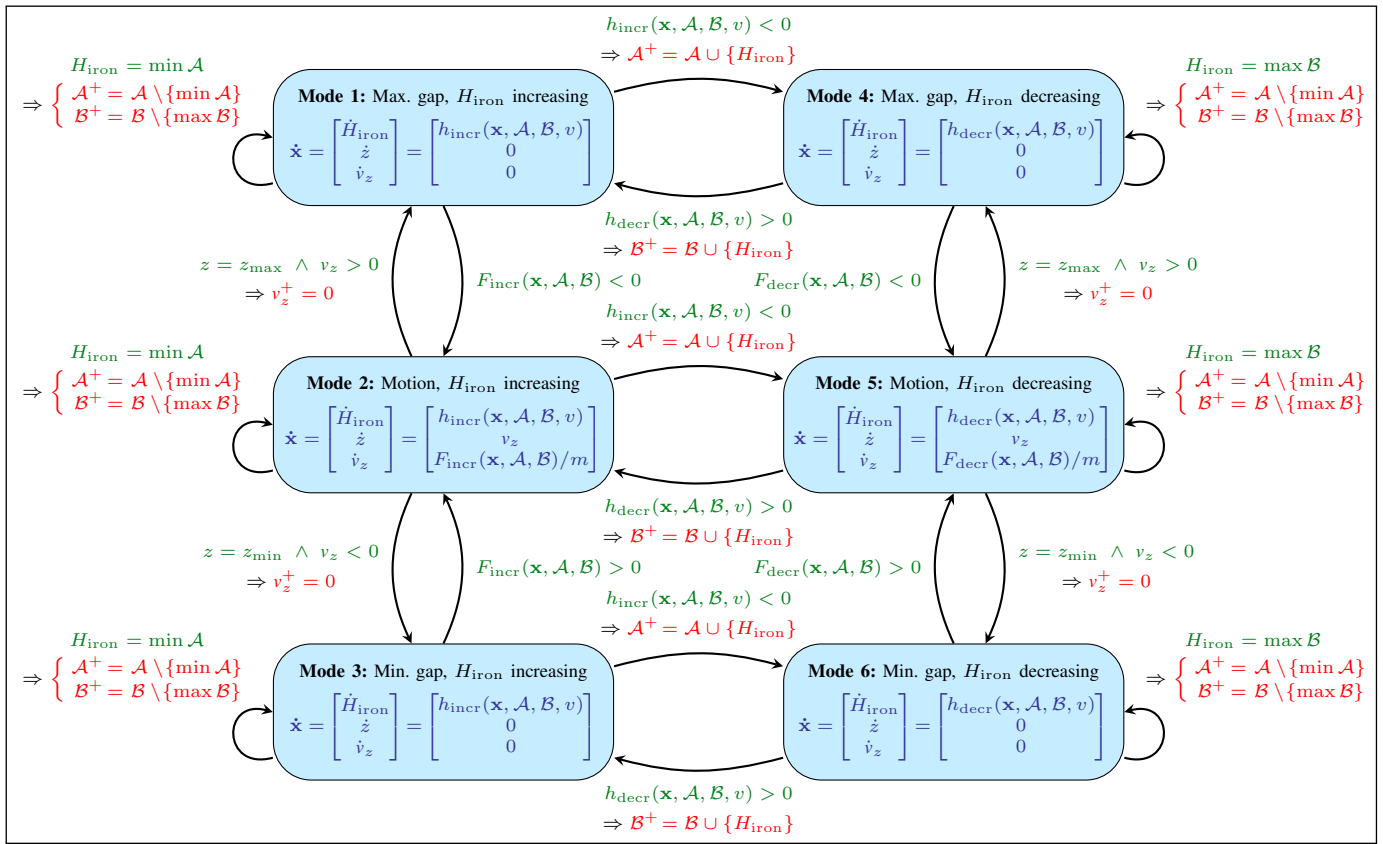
$h_{\text{incr}}(\mathbf{x}, \mathcal{A}, \mathcal{B}, v) < 0$
$\Rightarrow \mathcal{A}^+ = \mathcal{A} \cup \{H_{\text{iron}}\}$

$H_{\text{iron}} = \min \mathcal{A}$
$\Rightarrow \begin{cases} \mathcal{A}^+ = \mathcal{A} \setminus \{\min \mathcal{A}\} \\ \mathcal{B}^+ = \mathcal{B} \setminus \{\max \mathcal{B}\} \end{cases}$

**Mode 1:** Max. gap, $H_{\text{iron}}$ increasing
$\dot{\mathbf{x}} = \begin{bmatrix} \dot{H}_{\text{iron}} \\ \dot{z} \\ \dot{v}_z \end{bmatrix} = \begin{bmatrix} h_{\text{incr}}(\mathbf{x}, \mathcal{A}, \mathcal{B}, v) \\ 0 \\ 0 \end{bmatrix}$

**Mode 4:** Max. gap, $H_{\text{iron}}$ decreasing
$\dot{\mathbf{x}} = \begin{bmatrix} \dot{H}_{\text{iron}} \\ \dot{z} \\ \dot{v}_z \end{bmatrix} = \begin{bmatrix} h_{\text{decr}}(\mathbf{x}, \mathcal{A}, \mathcal{B}, v) \\ 0 \\ 0 \end{bmatrix}$

$H_{\text{iron}} = \max \mathcal{B}$
$\Rightarrow \begin{cases} \mathcal{A}^+ = \mathcal{A} \setminus \{\min \mathcal{A}\} \\ \mathcal{B}^+ = \mathcal{B} \setminus \{\max \mathcal{B}\} \end{cases}$

$h_{\text{decr}}(\mathbf{x}, \mathcal{A}, \mathcal{B}, v) > 0$
$\Rightarrow \mathcal{B}^+ = \mathcal{B} \cup \{H_{\text{iron}}\}$

$z = z_{\max} \ \wedge \ v_z > 0$
$\Rightarrow v_z^+ = 0$

$F_{\text{incr}}(\mathbf{x}, \mathcal{A}, \mathcal{B}) < 0$

$F_{\text{decr}}(\mathbf{x}, \mathcal{A}, \mathcal{B}) < 0$

$z = z_{\max} \ \wedge \ v_z > 0$
$\Rightarrow v_z^+ = 0$

$h_{\text{incr}}(\mathbf{x}, \mathcal{A}, \mathcal{B}, v) < 0$
$\Rightarrow \mathcal{A}^+ = \mathcal{A} \cup \{H_{\text{iron}}\}$

$H_{\text{iron}} = \min \mathcal{A}$
$\Rightarrow \begin{cases} \mathcal{A}^+ = \mathcal{A} \setminus \{\min \mathcal{A}\} \\ \mathcal{B}^+ = \mathcal{B} \setminus \{\max \mathcal{B}\} \end{cases}$

**Mode 2:** Motion, $H_{\text{iron}}$ increasing
$\dot{\mathbf{x}} = \begin{bmatrix} \dot{H}_{\text{iron}} \\ \dot{z} \\ \dot{v}_z \end{bmatrix} = \begin{bmatrix} h_{\text{incr}}(\mathbf{x}, \mathcal{A}, \mathcal{B}, v) \\ v_z \\ F_{\text{incr}}(\mathbf{x}, \mathcal{A}, \mathcal{B})/m \end{bmatrix}$

**Mode 5:** Motion, $H_{\text{iron}}$ decreasing
$\dot{\mathbf{x}} = \begin{bmatrix} \dot{H}_{\text{iron}} \\ \dot{z} \\ \dot{v}_z \end{bmatrix} = \begin{bmatrix} h_{\text{decr}}(\mathbf{x}, \mathcal{A}, \mathcal{B}, v) \\ v_z \\ F_{\text{decr}}(\mathbf{x}, \mathcal{A}, \mathcal{B})/m \end{bmatrix}$

$H_{\text{iron}} = \max \mathcal{B}$
$\Rightarrow \begin{cases} \mathcal{A}^+ = \mathcal{A} \setminus \{\min \mathcal{A}\} \\ \mathcal{B}^+ = \mathcal{B} \setminus \{\max \mathcal{B}\} \end{cases}$

$h_{\text{decr}}(\mathbf{x}, \mathcal{A}, \mathcal{B}, v) > 0$
$\Rightarrow \mathcal{B}^+ = \mathcal{B} \cup \{H_{\text{iron}}\}$

$z = z_{\min} \ \wedge \ v_z < 0$
$\Rightarrow v_z^+ = 0$

$F_{\text{incr}}(\mathbf{x}, \mathcal{A}, \mathcal{B}) > 0$

$F_{\text{decr}}(\mathbf{x}, \mathcal{A}, \mathcal{B}) > 0$

$z = z_{\min} \ \wedge \ v_z < 0$
$\Rightarrow v_z^+ = 0$

$h_{\text{incr}}(\mathbf{x}, \mathcal{A}, \mathcal{B}, v) < 0$
$\Rightarrow \mathcal{A}^+ = \mathcal{A} \cup \{H_{\text{iron}}\}$

$H_{\text{iron}} = \min \mathcal{A}$
$\Rightarrow \begin{cases} \mathcal{A}^+ = \mathcal{A} \setminus \{\min \mathcal{A}\} \\ \mathcal{B}^+ = \mathcal{B} \setminus \{\max \mathcal{B}\} \end{cases}$

**Mode 3:** Min. gap, $H_{\text{iron}}$ increasing
$\dot{\mathbf{x}} = \begin{bmatrix} \dot{H}_{\text{iron}} \\ \dot{z} \\ \dot{v}_z \end{bmatrix} = \begin{bmatrix} h_{\text{incr}}(\mathbf{x}, \mathcal{A}, \mathcal{B}, v) \\ 0 \\ 0 \end{bmatrix}$

**Mode 6:** Min. gap, $H_{\text{iron}}$ decreasing
$\dot{\mathbf{x}} = \begin{bmatrix} \dot{H}_{\text{iron}} \\ \dot{z} \\ \dot{v}_z \end{bmatrix} = \begin{bmatrix} h_{\text{decr}}(\mathbf{x}, \mathcal{A}, \mathcal{B}, v) \\ 0 \\ 0 \end{bmatrix}$

$H_{\text{iron}} = \max \mathcal{B}$
$\Rightarrow \begin{cases} \mathcal{A}^+ = \mathcal{A} \setminus \{\min \mathcal{A}\} \\ \mathcal{B}^+ = \mathcal{B} \setminus \{\max \mathcal{B}\} \end{cases}$

$h_{\text{decr}}(\mathbf{x}, \mathcal{A}, \mathcal{B}, v) > 0$
$\Rightarrow \mathcal{B}^+ = \mathcal{B} \cup \{H_{\text{iron}}\}$